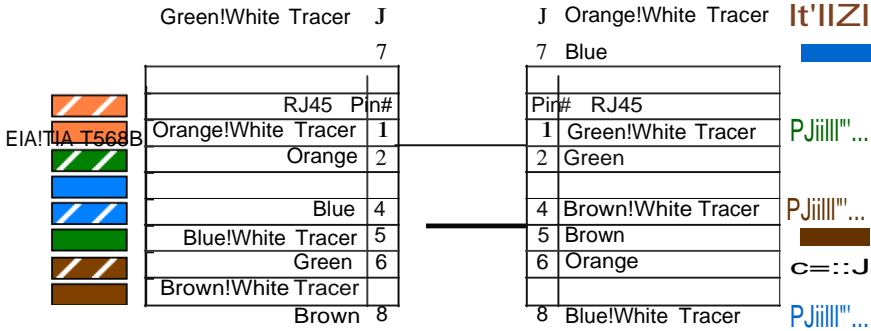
Green!White Tracer J J Orange!White Tracer It'IIZI

7 7 Blue

EIA!TIA T568B

| RJ45 | Pin# | Pin# | RJ45 |
|---|---|---|---|
| Orange!White Tracer | 1 | 1 | Green!White Tracer |
| Orange | 2 | 2 | Green |
| | | | |
| Blue | 4 | 4 | Brown!White Tracer |
| Blue!White Tracer | 5 | 5 | Brown |
| Green | 6 | 6 | Orange |
| Brown!White Tracer | | | |
| Brown | 8 | 8 | Blue!White Tracer |

PJiilll"...

PJiilll"...

c=::J

PJiilll"...